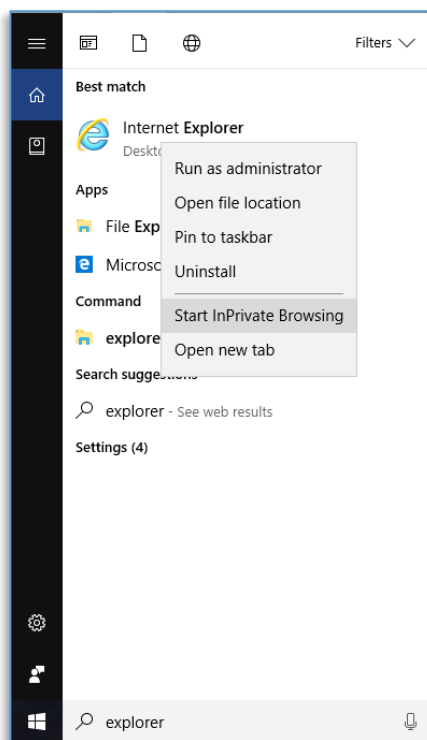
Filters

Best match

Internet Explorer
Deskto

Apps

File Exp

Microsc

Command

explore

Search suggestions

explorer - See web results

Settings (4)

Run as administrator
Open file location
Pin to taskbar
Uninstall
Start InPrivate Browsing
Open new tab

explorer